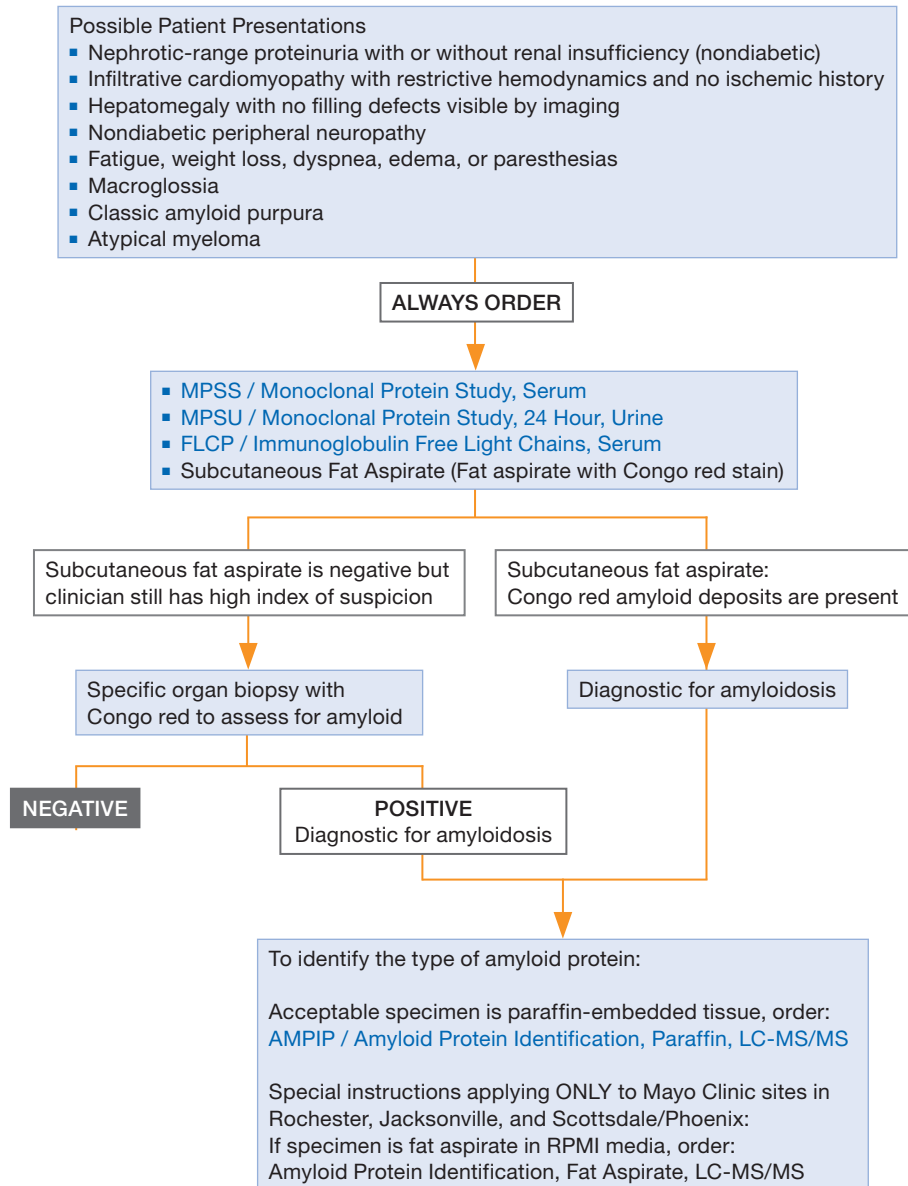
Possible Patient Presentations
- Nephrotic-range proteinuria with or without renal insufficiency (nondiabetic)
- Infiltrative cardiomyopathy with restrictive hemodynamics and no ischemic history
- Hepatomegaly with no filling defects visible by imaging
- Nondiabetic peripheral neuropathy
- Fatigue, weight loss, dyspnea, edema, or paresthesias
- Macroglossia
- Classic amyloid purpura
- Atypical myeloma

ALWAYS ORDER

- MPSS / Monoclonal Protein Study, Serum
- MPSU / Monoclonal Protein Study, 24 Hour, Urine
- FLCP / Immunoglobulin Free Light Chains, Serum
- Subcutaneous Fat Aspirate (Fat aspirate with Congo red stain)

Subcutaneous fat aspirate is negative but clinician still has high index of suspicion

Subcutaneous fat aspirate: Congo red amyloid deposits are present

Specific organ biopsy with Congo red to assess for amyloid

Diagnostic for amyloidosis

NEGATIVE

POSITIVE
Diagnostic for amyloidosis

To identify the type of amyloid protein:

Acceptable specimen is paraffin-embedded tissue, order:
AMPIP / Amyloid Protein Identification, Paraffin, LC-MS/MS

Special instructions applying ONLY to Mayo Clinic sites in Rochester, Jacksonville, and Scottsdale/Phoenix:
If specimen is fat aspirate in RPMI media, order:
Amyloid Protein Identification, Fat Aspirate, LC-MS/MS